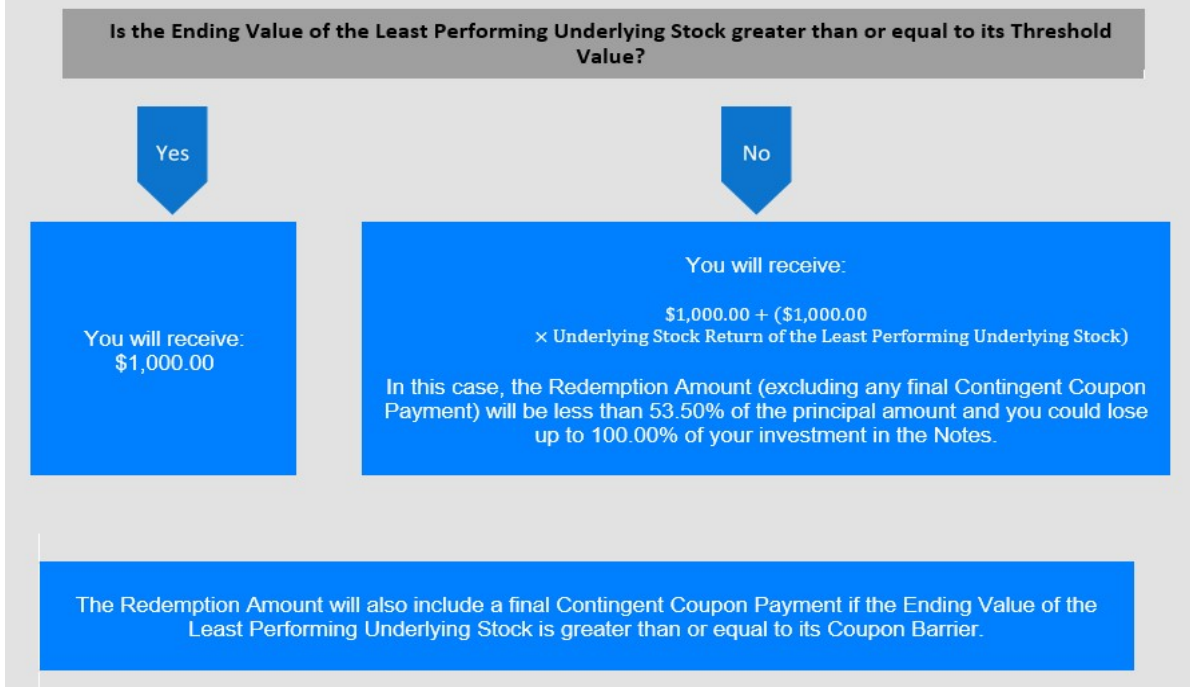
Is the Ending Value of the Least Performing Underlying Stock greater than or equal to its Threshold Value?

Yes

No

You will receive: \$1,000.00

You will receive:

$\$1,000.00 + (\$1,000.00 \times \text{Underlying Stock Return of the Least Performing Underlying Stock})$

In this case, the Redemption Amount (excluding any final Contingent Coupon Payment) will be less than 53.50% of the principal amount and you could lose up to 100.00% of your investment in the Notes.

The Redemption Amount will also include a final Contingent Coupon Payment if the Ending Value of the Least Performing Underlying Stock is greater than or equal to its Coupon Barrier.